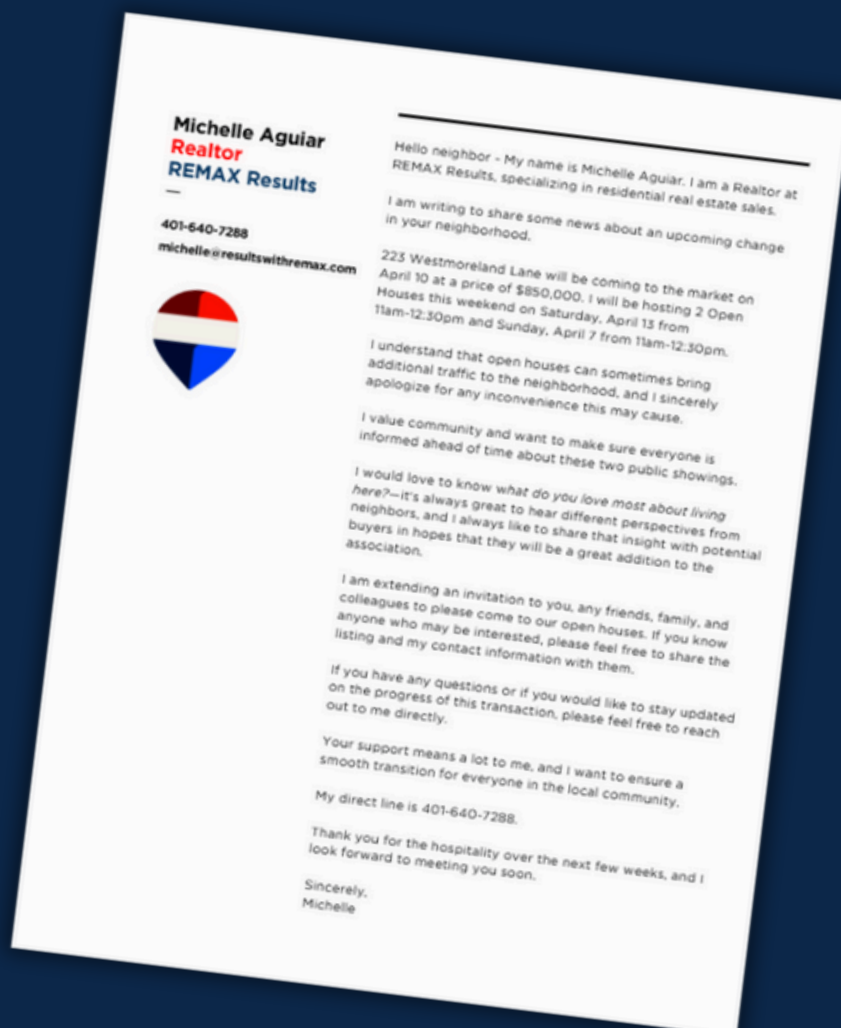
Michelle Aguiar
Realtor
REMAX Results
—

401-640-7288
michelle@resultswithremax.com

Hello neighbor - My name is Michelle Aguiar. I am a Realtor at REMAX Results, specializing in residential real estate sales.

I am writing to share some news about an upcoming change in your neighborhood.

223 Westmoreland Lane will be coming to the market on April 10 at a price of $850,000. I will be hosting 2 Open Houses this weekend on Saturday, April 13 from 11am-12:30pm and Sunday, April 7 from 11am-12:30pm.

I understand that open houses can sometimes bring additional traffic to the neighborhood, and I sincerely apologize for any inconvenience this may cause.

I value community and want to make sure everyone is informed ahead of time about these two public showings.

I would love to know what do you love most about living here?—it's always great to hear different perspectives from neighbors, and I always like to share that insight with potential buyers in hopes that they will be a great addition to the association.

I am extending an invitation to you, any friends, family, and colleagues to please come to our open houses. If you know anyone who may be interested, please feel free to share the listing and my contact information with them.

If you have any questions or if you would like to stay updated on the progress of this transaction, please feel free to reach out to me directly.

Your support means a lot to me, and I want to ensure a smooth transition for everyone in the local community.

My direct line is 401-640-7288.

Thank you for the hospitality over the next few weeks, and I look forward to meeting you soon.

Sincerely,
Michelle